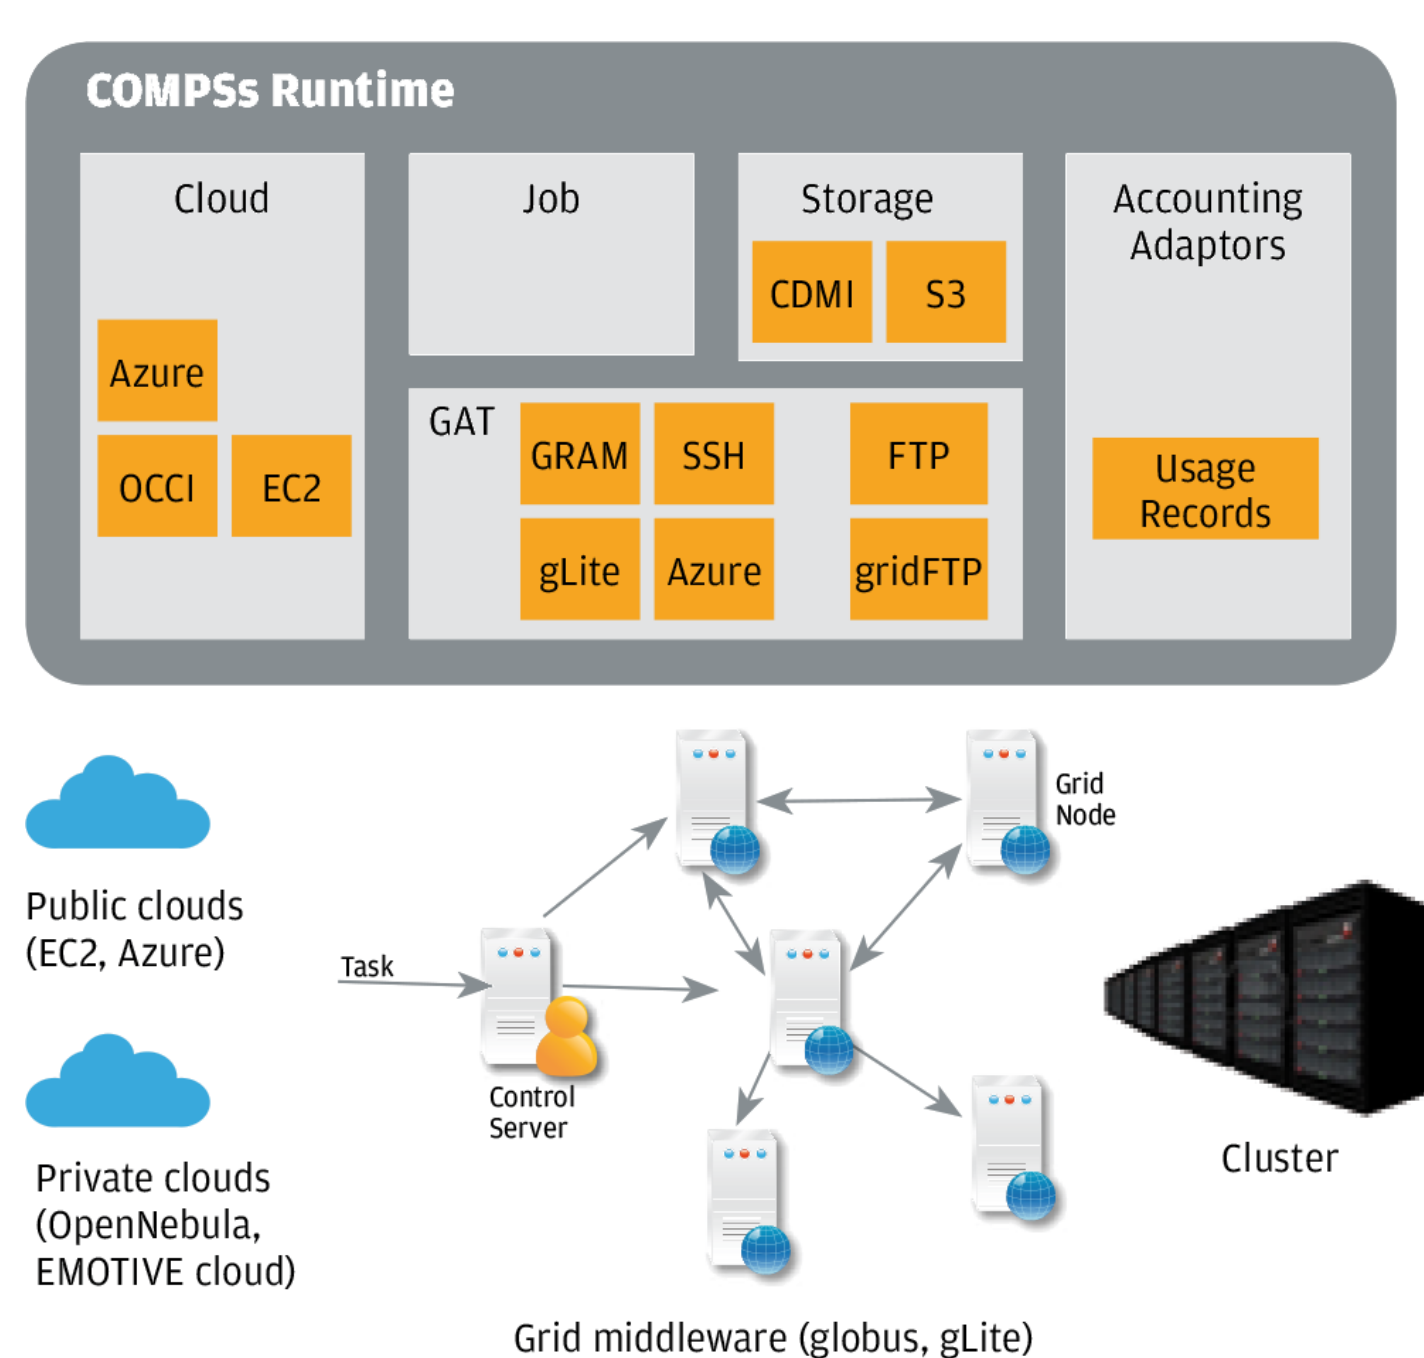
COMPSs Runtime

Cloud

Azure

OCCI

EC2

Job

Storage

CDMI

S3

GAT

GRAM

SSH

FTP

gLite

Azure

gridFTP

Accounting Adaptors

Usage Records

Public clouds (EC2, Azure)

Private clouds (OpenNebula, EMOTIVE cloud)

Task

Control Server

Grid Node

Cluster

Grid middleware (globus, gLite)